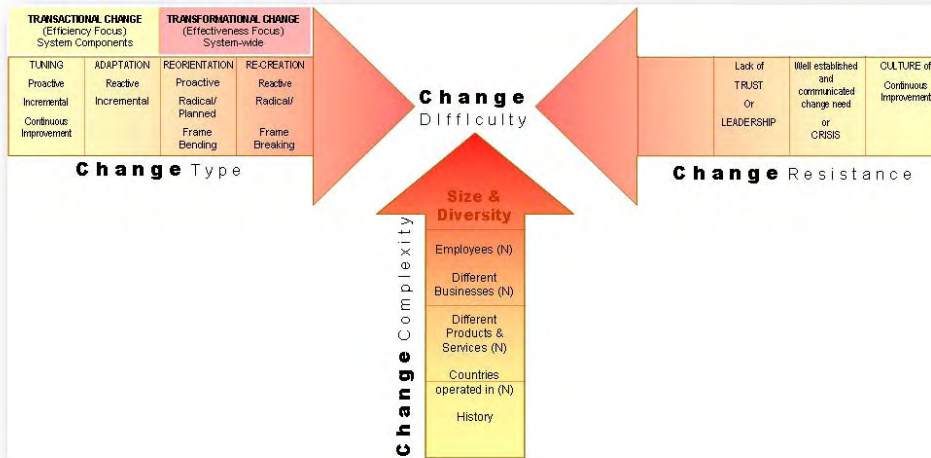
TRANSACTIONAL CHANGE
(Efficiency Focus)
System Components

TRANSFORMATIONAL CHANGE
(Effectiveness Focus)
System-wide

| TUNING | ADAPTATION | REORIENTATION | RE-CREATION |
|---|---|---|---|
| Proactive | Reactive | Proactive | Reactive |
| Incremental | Incremental | Radical/ Planned | Radical/ |
| Continuous Improvement | | Frame Bending | Frame Breaking |

Change Type

Change
Difficulty

| Lack of TRUST Or LEADERSHIP | Well established and communicated change need or CRISIS | CULTURE of Continuous Improvement |
|---|---|---|

Change Resistance

Size & Diversity

Employees (N)

Different Businesses (N)

Different Products & Services (N)

Countries operated in (N)

History

Change Complexity